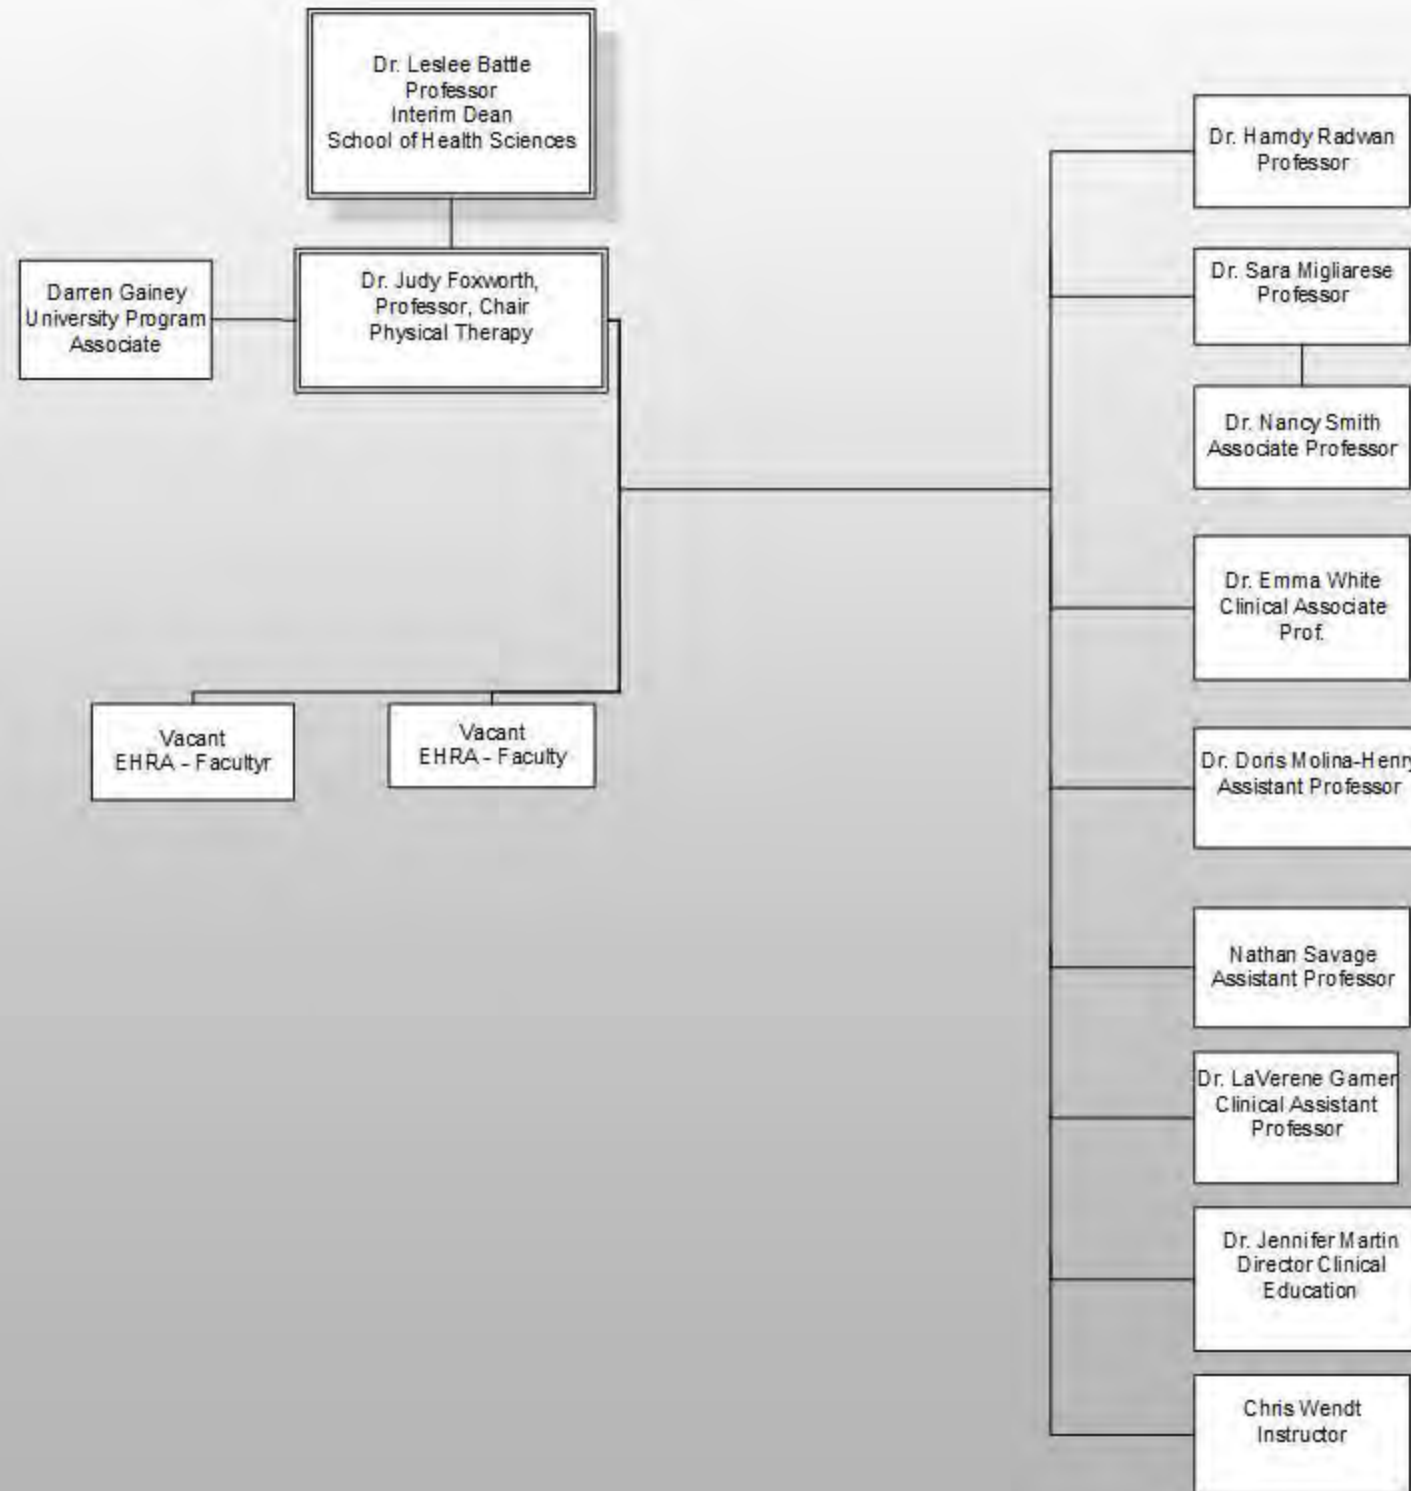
Dr. Leslee Battle
Professor
Interim Dean
School of Health Sciences

Darren Gainey
University Program
Associate

Dr. Judy Foxworth,
Professor, Chair
Physical Therapy

Vacant
EHRA - Facultyr

Vacant
EHRA - Faculty

Dr. Hamdy Radwan
Professor

Dr. Sara Migliarese
Professor

Dr. Nancy Smith
Associate Professor

Dr. Emma White
Clinical Associate
Prof.

Dr. Doris Molina-Henr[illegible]
Assistant Professor

Nathan Savage
Assistant Professor

Dr. LaVerene Garner
Clinical Assistant
Professor

Dr. Jennifer Martin
Director Clinical
Education

Chris Wendt
Instructor